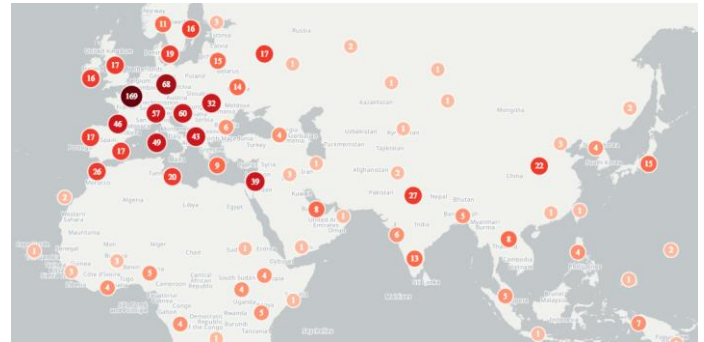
Norway
11
16
3
Russia
17
2
United Kingdom
17
19
1
13
16
Ireland
Poland
68
Belarus
1
1
169
14
32
Moldova
1
57
60
Mongolia
2
Kazakhstan
46
Serbia
6
17
43
4
Georgia
Uzbekistan
1
Kyrgyzstan
3
4
17
49
Turkey
Turkmenistan
Tajikistan
15
1
Afghanistan
China
22
20
9
Syria
Iran
2
26
39
Pakistan
Nepal
Bhutan
Morocco
Algeria
Libya
Egypt
27
2
8
1
India
5
1
1
Western Sahara
United Arab Emirates
Myanmar (Burma)
Mauritania
Mali
Oman
Niger
Chad
Sudan
Eritrea
6
8
4
2
1
Senegal
3
1
13
Cambodia
3
Côte d'Ivoire
5
1
South Sudan
4
Ghana
Benin
Central African Republic
1
Cameroon
Ethiopia
Maldives
4
2
1
Somalia
Gabon
Uganda
5
Democratic Republic of the Congo
Kenya
1
Brunei
4
Rwanda
Burundi
Tanzania
1
1
7
Seychelles
1
1
Kazakhstan